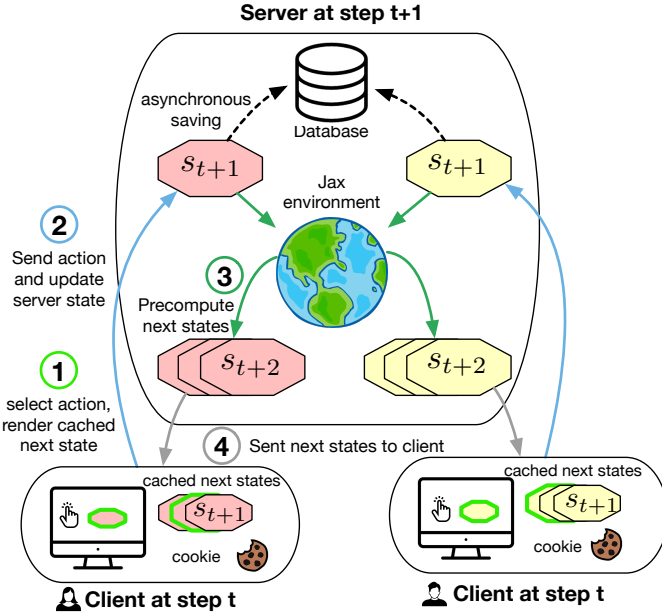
Server at step t+1

asynchronous saving

Database

$s_{t+1}$

$s_{t+1}$

Jax environment

2 Send action and update server state

3 Precompute next states

$s_{t+2}$

$s_{t+2}$

1 select action, render cached next state

4 Sent next states to client

cached next states

$s_{t+1}$

cookie

cached next states

$s_{t+1}$

cookie

Client at step t

Client at step t